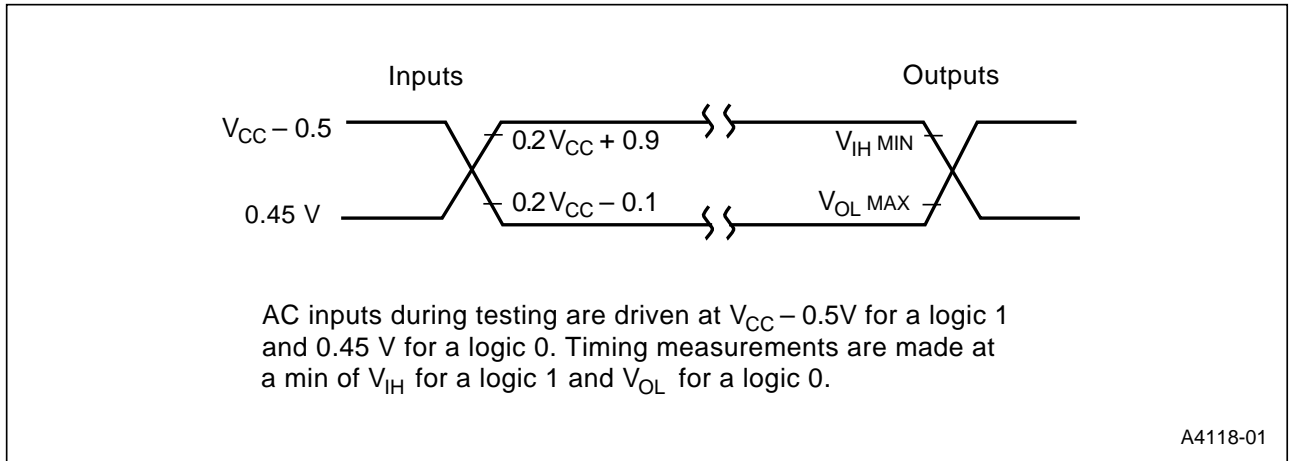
Inputs

Outputs

$V_{CC} - 0.5$

$0.2V_{CC} + 0.9$

$V_{IH\ MIN}$

0.45 V

$0.2V_{CC} - 0.1$

$V_{OL\ MAX}$

AC inputs during testing are driven at $V_{CC} - 0.5V$ for a logic 1 and 0.45 V for a logic 0. Timing measurements are made at a min of $V_{IH}$ for a logic 1 and $V_{OL}$ for a logic 0.

A4118-01